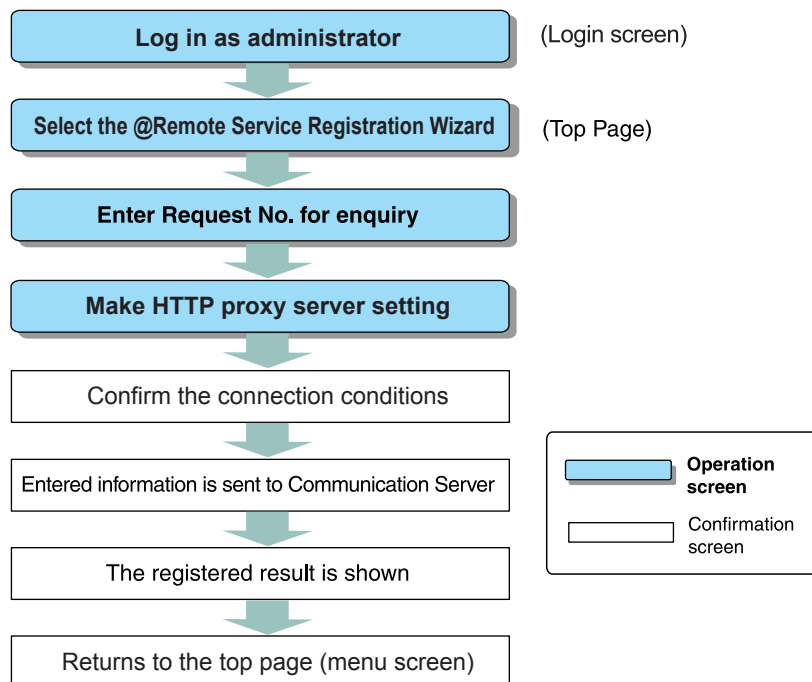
Log in as administrator

(Login screen)

Select the @Remote Service Registration Wizard

(Top Page)

Enter Request No. for enquiry

Make HTTP proxy server setting

Confirm the connection conditions

Entered information is sent to Communication Server

The registered result is shown

Returns to the top page (menu screen)

Operation screen

Confirmation screen